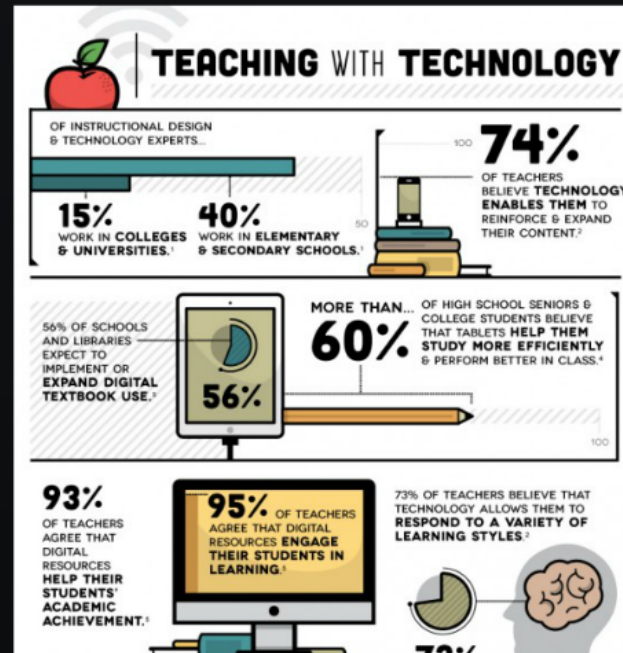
TEACHING WITH TECHNOLOGY

OF INSTRUCTIONAL DESIGN & TECHNOLOGY EXPERTS...

15% WORK IN COLLEGES & UNIVERSITIES.¹

40% WORK IN ELEMENTARY & SECONDARY SCHOOLS.¹

100

50

74% OF TEACHERS BELIEVE TECHNOLOGY ENABLES THEM TO REINFORCE & EXPAND THEIR CONTENT.²

56% OF SCHOOLS AND LIBRARIES EXPECT TO IMPLEMENT OR EXPAND DIGITAL TEXTBOOK USE.³

56%

MORE THAN... 60% OF HIGH SCHOOL SENIORS & COLLEGE STUDENTS BELIEVE THAT TABLETS HELP THEM STUDY MORE EFFICIENTLY & PERFORM BETTER IN CLASS.⁴

100

93% OF TEACHERS AGREE THAT DIGITAL RESOURCES HELP THEIR STUDENTS' ACADEMIC ACHIEVEMENT.⁵

95% OF TEACHERS AGREE THAT DIGITAL RESOURCES ENGAGE THEIR STUDENTS IN LEARNING.⁵

73% OF TEACHERS BELIEVE THAT TECHNOLOGY ALLOWS THEM TO RESPOND TO A VARIETY OF LEARNING STYLES.²

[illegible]